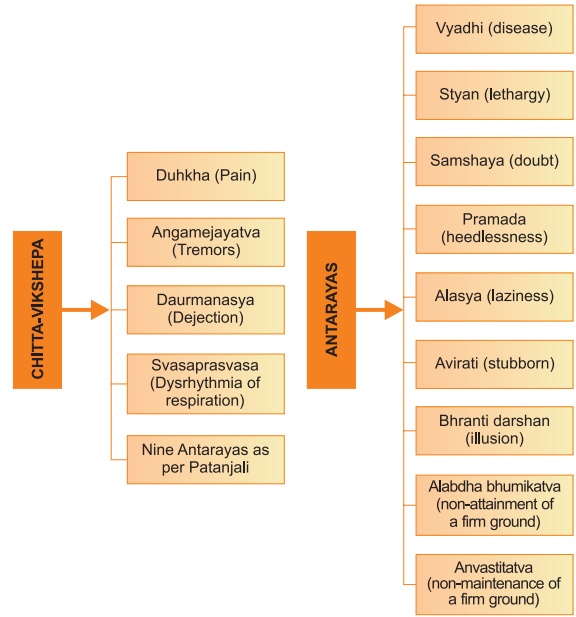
CHITTA-VIKSHEPA

Duhkha (Pain)

Angamejayatva (Tremors)

Daurmanasya (Dejection)

Svasaprasvasa (Dysrhythmia of respiration)

Nine Antarayas as per Patanjali

ANTARAYAS

Vyadhi (disease)

Styan (lethargy)

Samshaya (doubt)

Pramada (heedlessness)

Alasya (laziness)

Avirati (stubborn)

Bhranti darshan (illusion)

Alabdha bhumikatva (non-attainment of a firm ground)

Anvastitatva (non-maintenance of a firm ground)